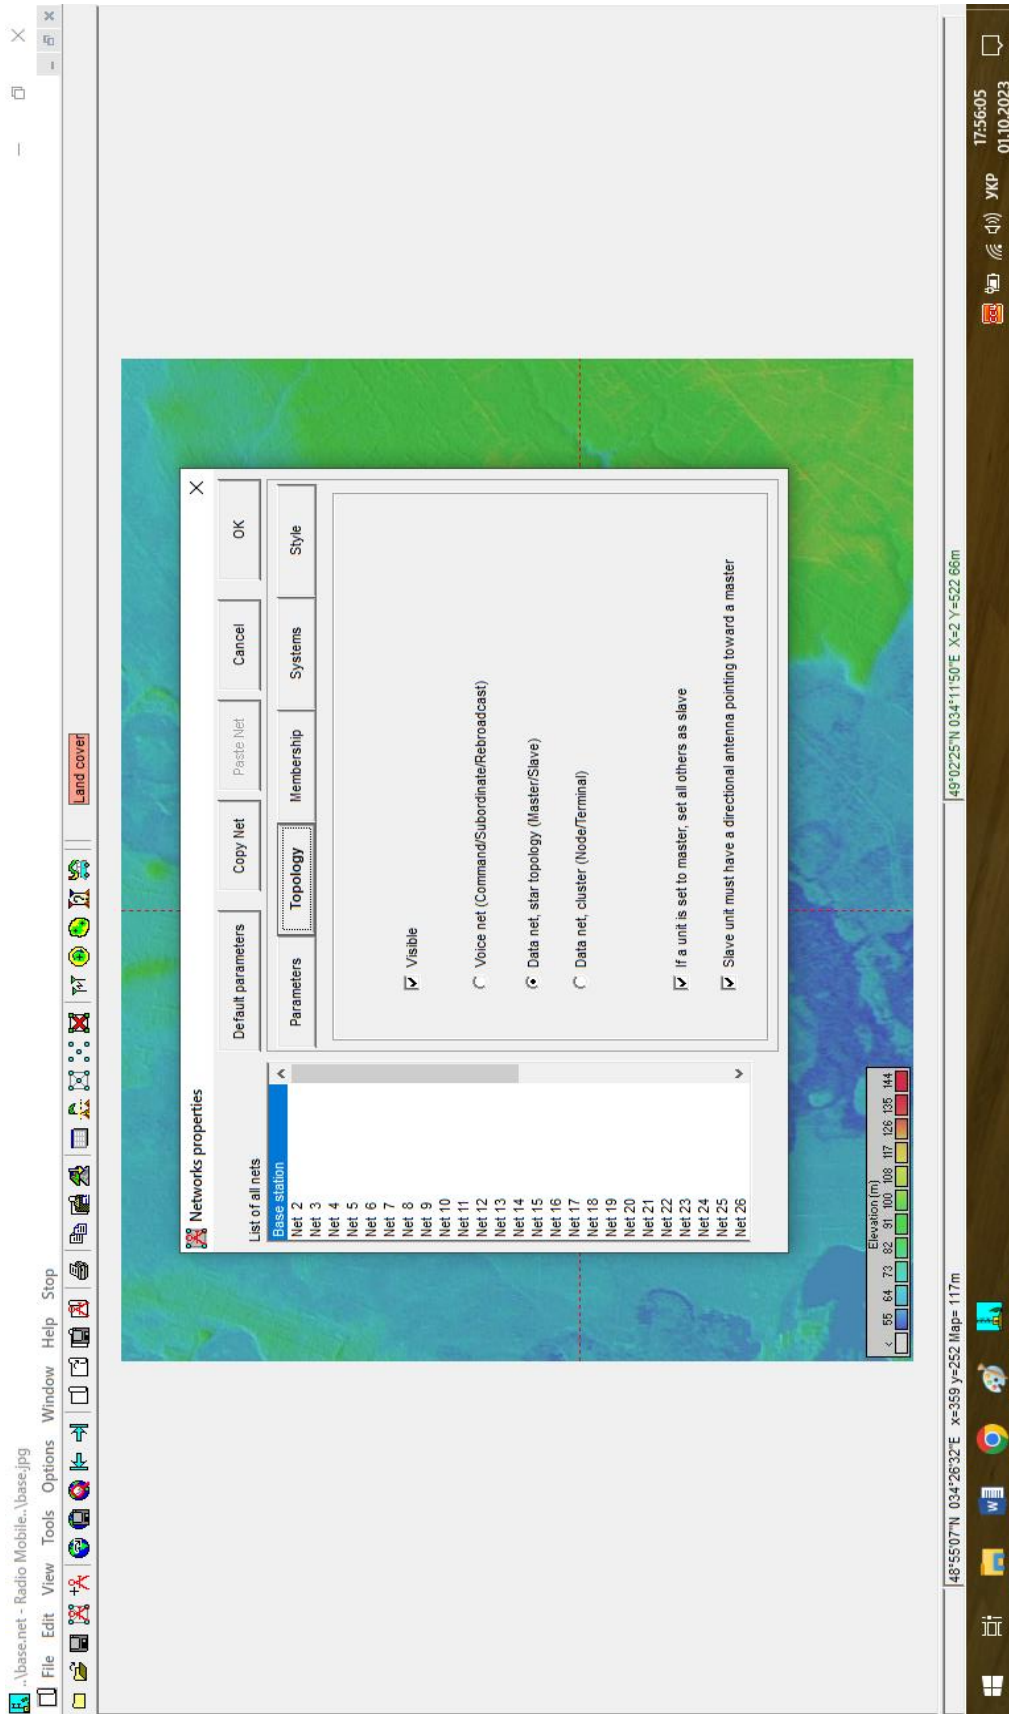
..\base.net - Radio Mobile..\base.jpg

File Edit View Tools Options Window Help Stop

Land cover

Networks properties

List of all nets

Base station
Net 2
Net 3
Net 4
Net 5
Net 6
Net 7
Net 8
Net 9
Net 10
Net 11
Net 12
Net 13
Net 14
Net 15
Net 16
Net 17
Net 18
Net 19
Net 20
Net 21
Net 22
Net 23
Net 24
Net 25
Net 26

Default parameters | Copy Net | Paste Net | Cancel | OK

Parameters | Topology | Membership | Systems | Style

Visible

Voice net (Command/Subordinate/Rebroadcast)

Data net, star topology (Master/Slave)

Data net, cluster (Node/Terminal)

If a unit is set to master, set all others as slave

Slave unit must have a directional antenna pointing toward a master

Elevation (m)

< 55 64 73 82 91 100 108 117 126 135 144

48°55'07"N 034°26'32"E x=359 y=252 Map= 117m

49°02'25"N 034°11'50"E X=2 Y=522 66m

УКР

17:56:05
01.10.2023